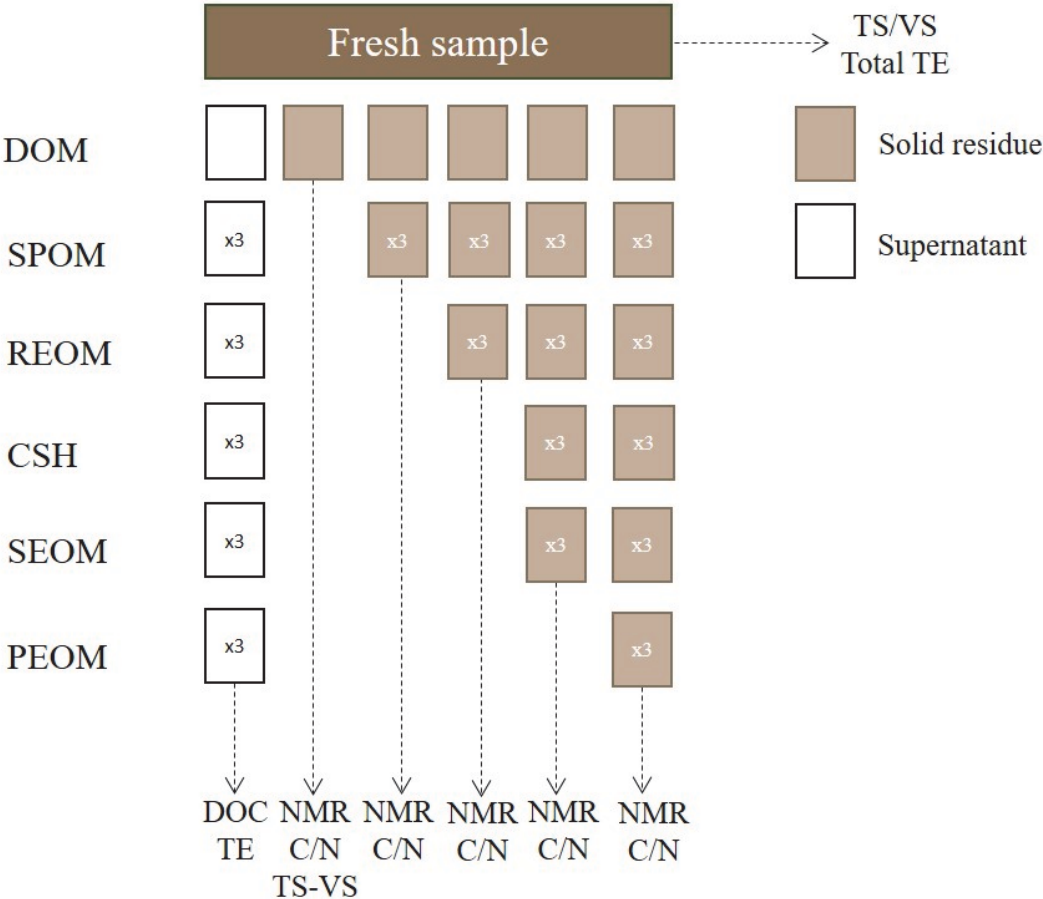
Fresh sample

TS/VS
Total TE

DOM

Solid residue

SPOM

x3 x3 x3 x3 x3

Supernatant

REOM

x3 x3 x3 x3

CSH

x3 x3 x3

SEOM

x3 x3 x3

PEOM

x3 x3

DOC
TE

NMR
C/N
TS-VS

NMR
C/N

NMR
C/N

NMR
C/N

NMR
C/N